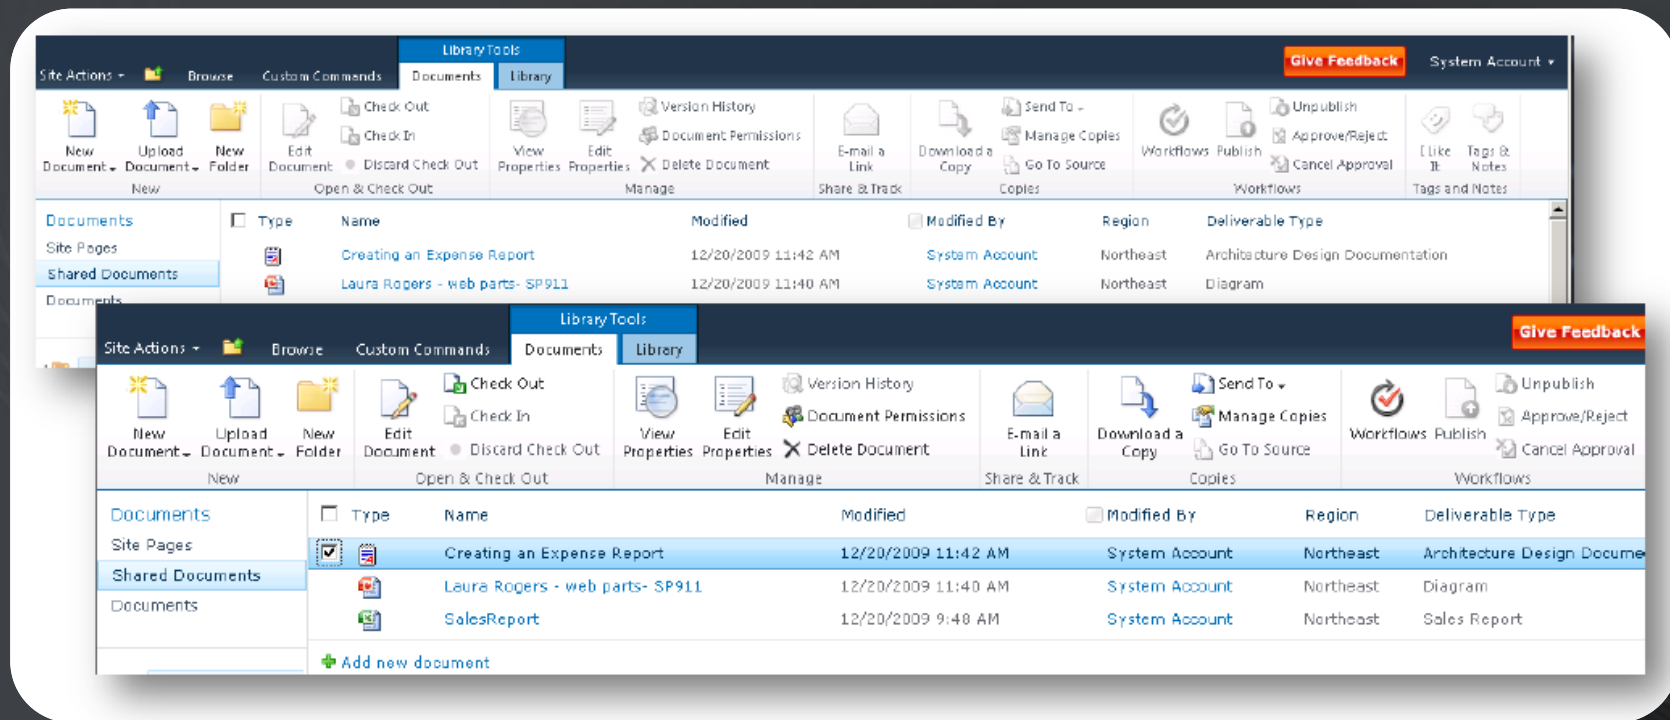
Site Actions ▾ Browse Custom Commands Library Tools Documents Library Give Feedback System Account ▾

New Document ▾ Upload Document ▾ New Folder
New

Edit Document Check Out Check In Discard Check Out
Open & Check Out

View Properties Edit Properties Version History Document Permissions Delete Document
Manage

E-mail a Link
Share & Track

Download a Copy Send To ▾ Manage Copies Go To Source
Copies

Workflows Publish Unpublish Approve/Reject Cancel Approval
Workflows

I Like It Tags & Notes
Tags and Notes

Documents
Site Pages
Shared Documents
Documents

| Type | Name | Modified | Modified By | Region | Deliverable Type |
|---|---|---|---|---|---|
| | Creating an Expense Report | 12/20/2009 11:42 AM | System Account | Northeast | Architecture Design Documentation |
| | Laura Rogers - web parts- SP911 | 12/20/2009 11:40 AM | System Account | Northeast | Diagram |

Site Actions ▾ Browse Custom Commands Library Tools Documents Library Give Feedback

New Document ▾ Upload Document ▾ New Folder
New

Edit Document Check Out Check In Discard Check Out
Open & Check Out

View Properties Edit Properties Version History Document Permissions Delete Document
Manage

E-mail a Link
Share & Track

Download a Copy Send To ▾ Manage Copies Go To Source
Copies

Workflows Publish Unpublish Approve/Reject Cancel Approval
Workflows

Documents
Site Pages
Shared Documents
Documents

| Type | Name | Modified | Modified By | Region | Deliverable Type |
|---|---|---|---|---|---|
| | Creating an Expense Report | 12/20/2009 11:42 AM | System Account | Northeast | Architecture Design Docume |
| | Laura Rogers - web parts- SP911 | 12/20/2009 11:40 AM | System Account | Northeast | Diagram |
| | SalesReport | 12/20/2009 9:48 AM | System Account | Northeast | Sales Report |

Add new document